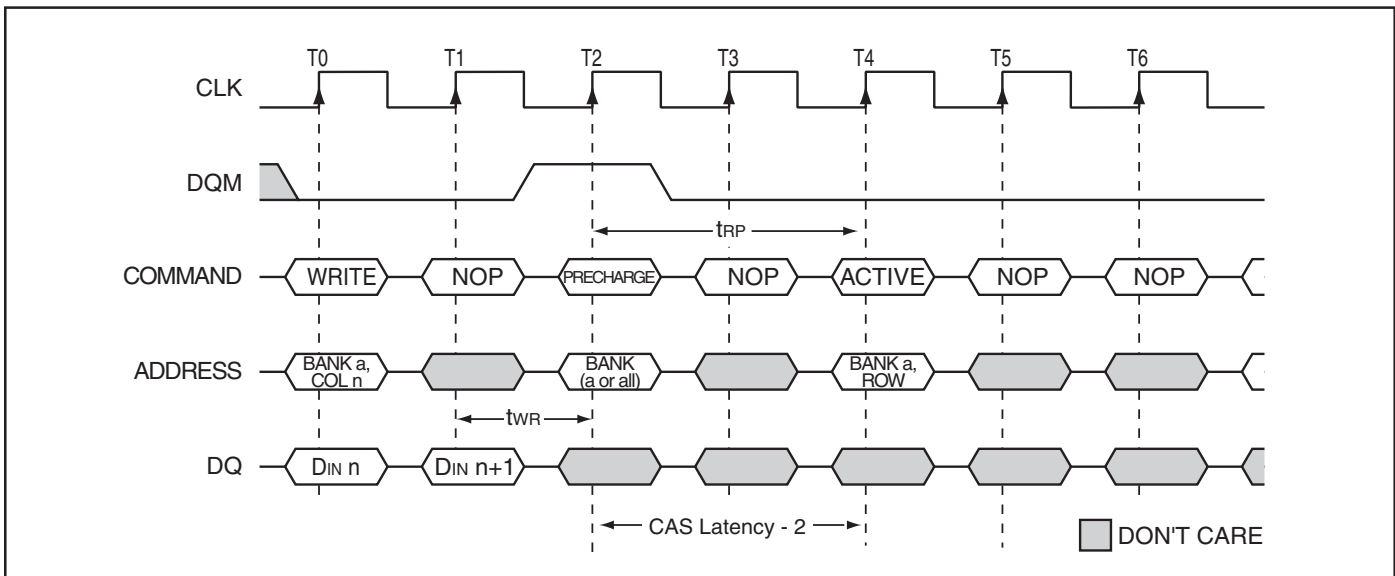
T0 T1 T2 T3 T4 T5 T6

CLK

DQM

$t_{RP}$

COMMAND WRITE NOP PRECHARGE NOP ACTIVE NOP NOP

ADDRESS BANK a, COL n BANK (a or all) BANK a, ROW

$t_{WR}$

DQ $D_{IN}$ n $D_{IN}$ n+1

CAS Latency - 2

DON'T CARE